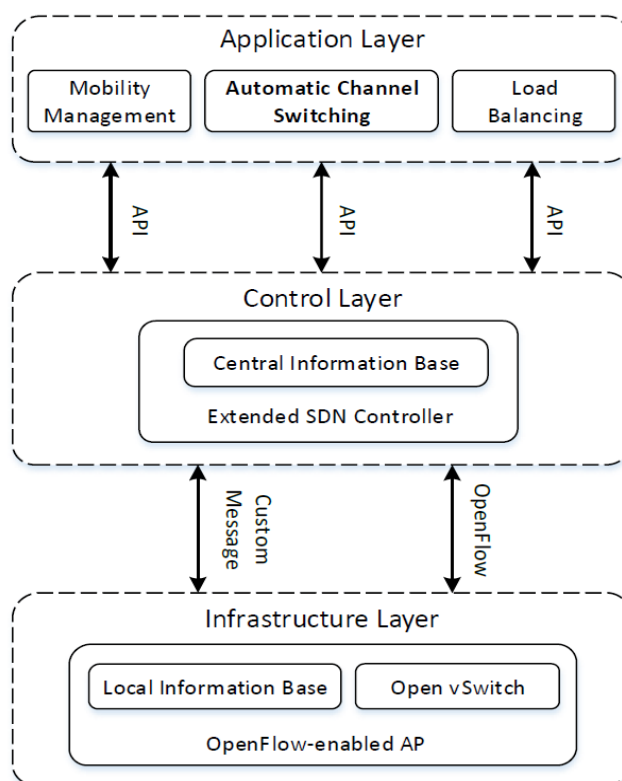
Application Layer

Mobility Management

Automatic Channel Switching

Load Balancing

API

API

API

Control Layer

Central Information Base

Extended SDN Controller

Custom Message

OpenFlow

Infrastructure Layer

Local Information Base

Open vSwitch

OpenFlow-enabled AP